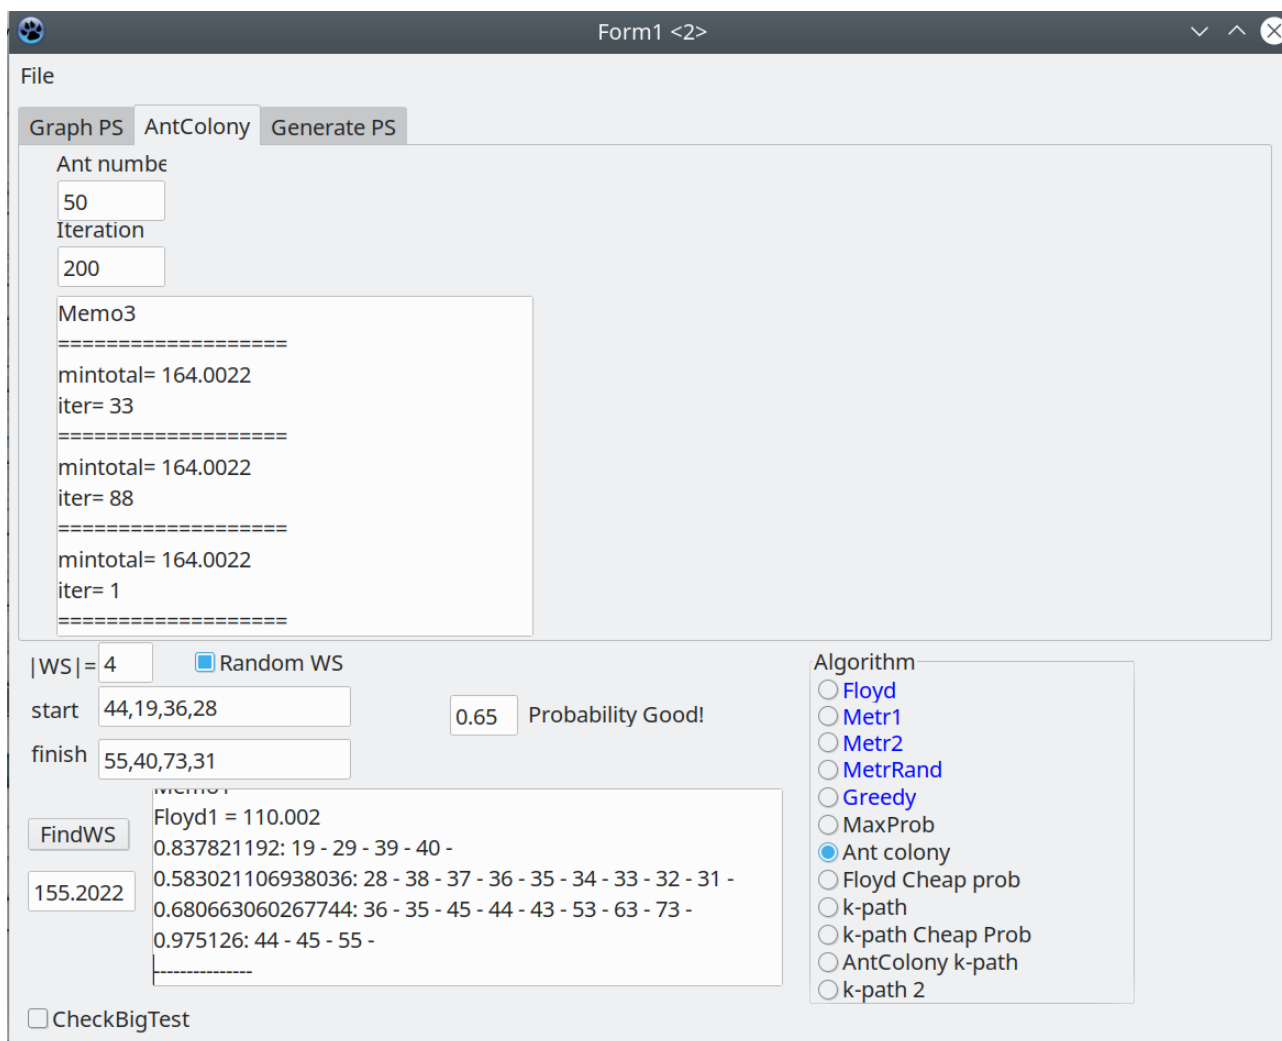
Form1 <2>

File

Graph PS AntColony Generate PS

Ant numbe
50
Iteration
200

Memo3
===================
mintotal= 164.0022
iter= 33
===================
mintotal= 164.0022
iter= 88
===================
mintotal= 164.0022
iter= 1
===================

|WS|= 4
Random WS
start 44,19,36,28
0.65 Probability Good!
finish 55,40,73,31

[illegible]
Floyd1 = 110.002
0.837821192: 19 - 29 - 39 - 40 -
0.583021106938036: 28 - 38 - 37 - 36 - 35 - 34 - 33 - 32 - 31 -
0.680663060267744: 36 - 35 - 45 - 44 - 43 - 53 - 63 - 73 -
0.975126: 44 - 45 - 55 -
---------------

FindWS
155.2022

CheckBigTest

Algorithm
Floyd
Metr1
Metr2
MetrRand
Greedy
MaxProb
Ant colony
Floyd Cheap prob
k-path
k-path Cheap Prob
AntColony k-path
k-path 2